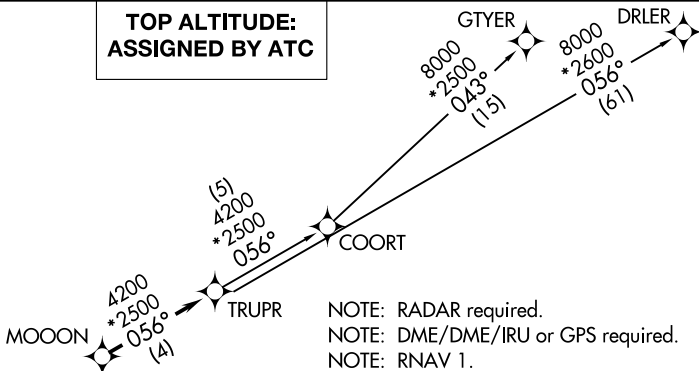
TOP ALTITUDE:
ASSIGNED BY ATC

GTYER

DRLER

8000
*2500
043°
(15)

8000
*2600
056°
(61)

(5)
4200
*2500
056°

COORT

4200
*2500
056°
(4)

MOOON

TRUPR

NOTE: RADAR required.
NOTE: DME/DME/IRU or GPS required.
NOTE: RNAV 1.